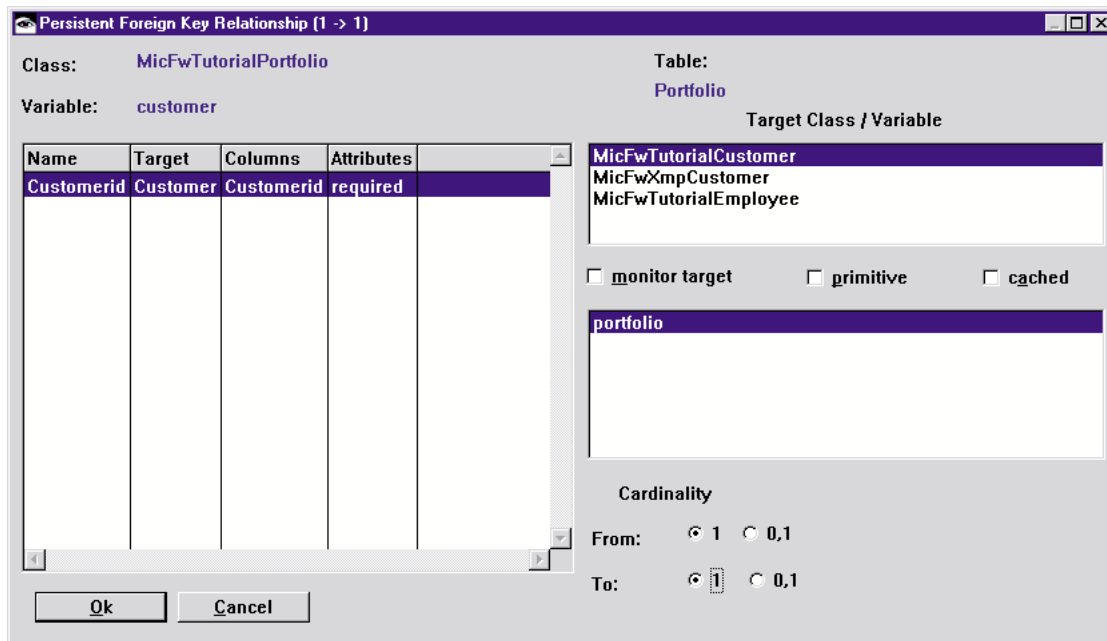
Persistent Foreign Key Relationship (1 -> 1)

Class: MicFwTutorialPortfolio

Variable: customer

Table:
Portfolio

Target Class / Variable

| Name | Target | Columns | Attributes |
|---|---|---|---|
| Customerid | Customer | Customerid | required |

MicFwTutorialCustomer
MicFwXmpCustomer
MicFwTutorialEmployee

monitor target primitive cached

portfolio

Cardinality

From: 1 0,1

To: 1 0,1

Ok Cancel